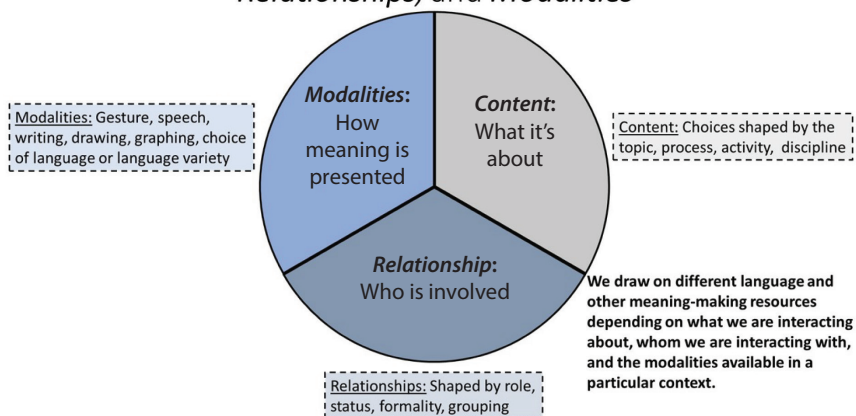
Relationships, and Modalities

Modalities: Gesture, speech, writing, drawing, graphing, choice of language or language variety

Modalities: How meaning is presented

Content: What it's about

Content: Choices shaped by the topic, process, activity, discipline

Relationship: Who is involved

We draw on different language and other meaning-making resources depending on what we are interacting about, whom we are interacting with, and the modalities available in a particular context.

Relationships: Shaped by role, status, formality, grouping